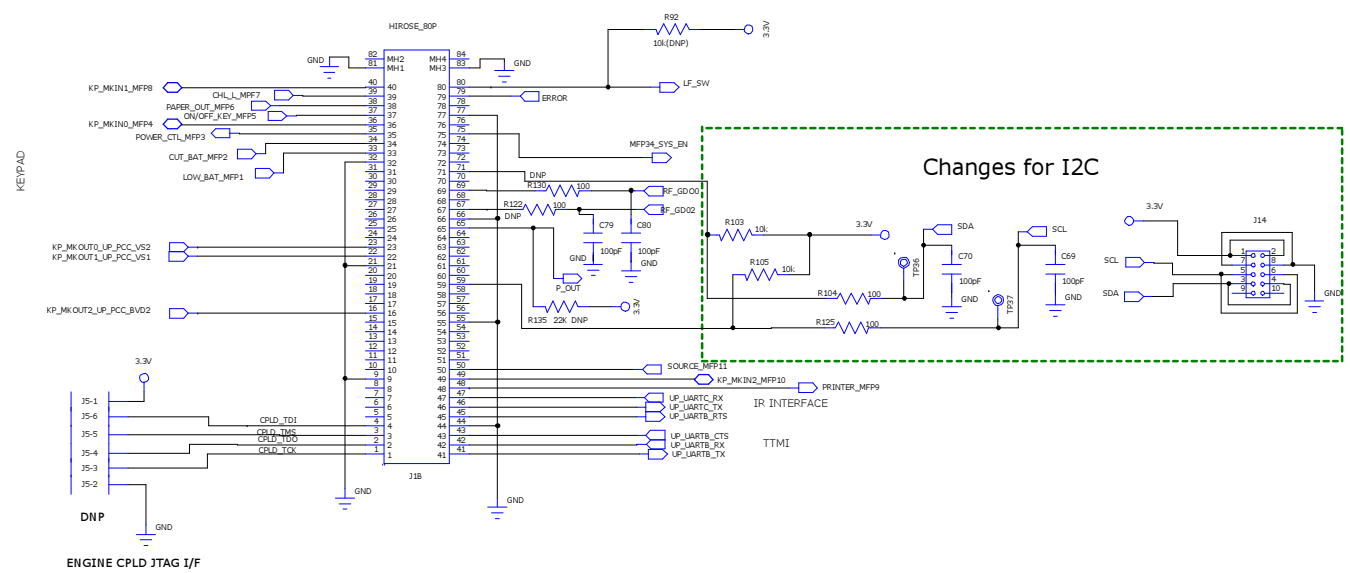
HIROSE_80P

KEYPAD

GND
82 MH2
81 MH1
MH4 84
MH3 83
GND

R92
10k(DNP)
3.3V

KP_MKIN1_MFP8
CHL_L_MPF7
PAPER_OUT_MFP6
ON/OFF_KEY_MFP5
KP_MKIN0_MFP4
POWER_CTL_MFP3
CUT_BAT_MFP2
LOW_BAT_MFP1

LF_SW
ERROR
MFP34_SYS_EN

DNP
R130 100
RF_GDO0
R122 100
DNP
RF_GD02
C79 100pF
C80 100pF
GND
P_OUT
R135 22K DNP
3.3V

KP_MKOUT0_UP_PCC_VS2
KP_MKOUT1_UP_PCC_VS1
KP_MKOUT2_UP_PCC_BVD2

3.3V
J5-1
J5-6
J5-5
J5-4
J5-3
J5-2
CPLD_TDI
CPLD_TMS
CPLD_TDO
CPLD_TCK
GND
J1B
GND

DNP
GND
ENGINE CPLD JTAG I/F

SOURCE_MFP11
KP_MKIN2_MFP10
PRINTER_MFP9
IR INTERFACE
UP_UARTC_RX
UP_UARTC_TX
UP_UARTB_RTS
UP_UARTB_CTS
UP_UARTB_RX
UP_UARTB_TX
TTMI

Changes for I2C

R103 10k
3.3V
R105 10k
R104 100
R125 100
SDA
TP36
C70 100pF
GND
TP37
SCL
C69 100pF
GND

3.3V
J14
SCL
SDA
GND
1 2
7 8
5 6
3 4
9 10